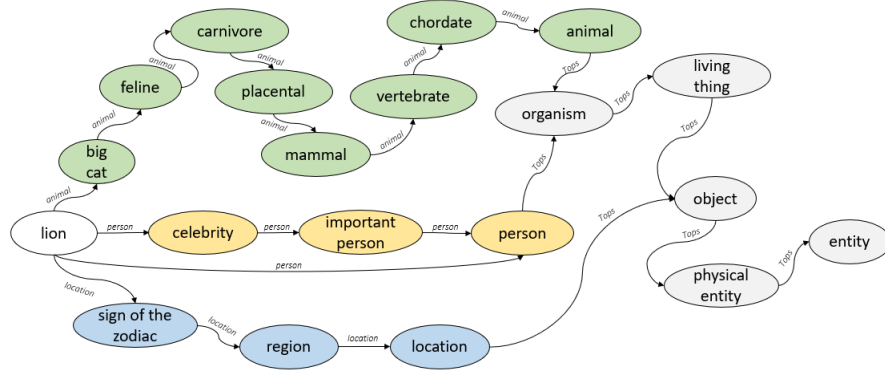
carnivore

chordate

animal

animal

animal

feline

placental

animal

vertebrate

Tops

living thing

animal

animal

organism

Tops

big cat

mammal

animal

Tops

Tops

animal

object

lion

person

celebrity

person

important person

person

person

Tops

entity

Tops

person

Tops

location

physical entity

sign of the zodiac

location

region

location

location